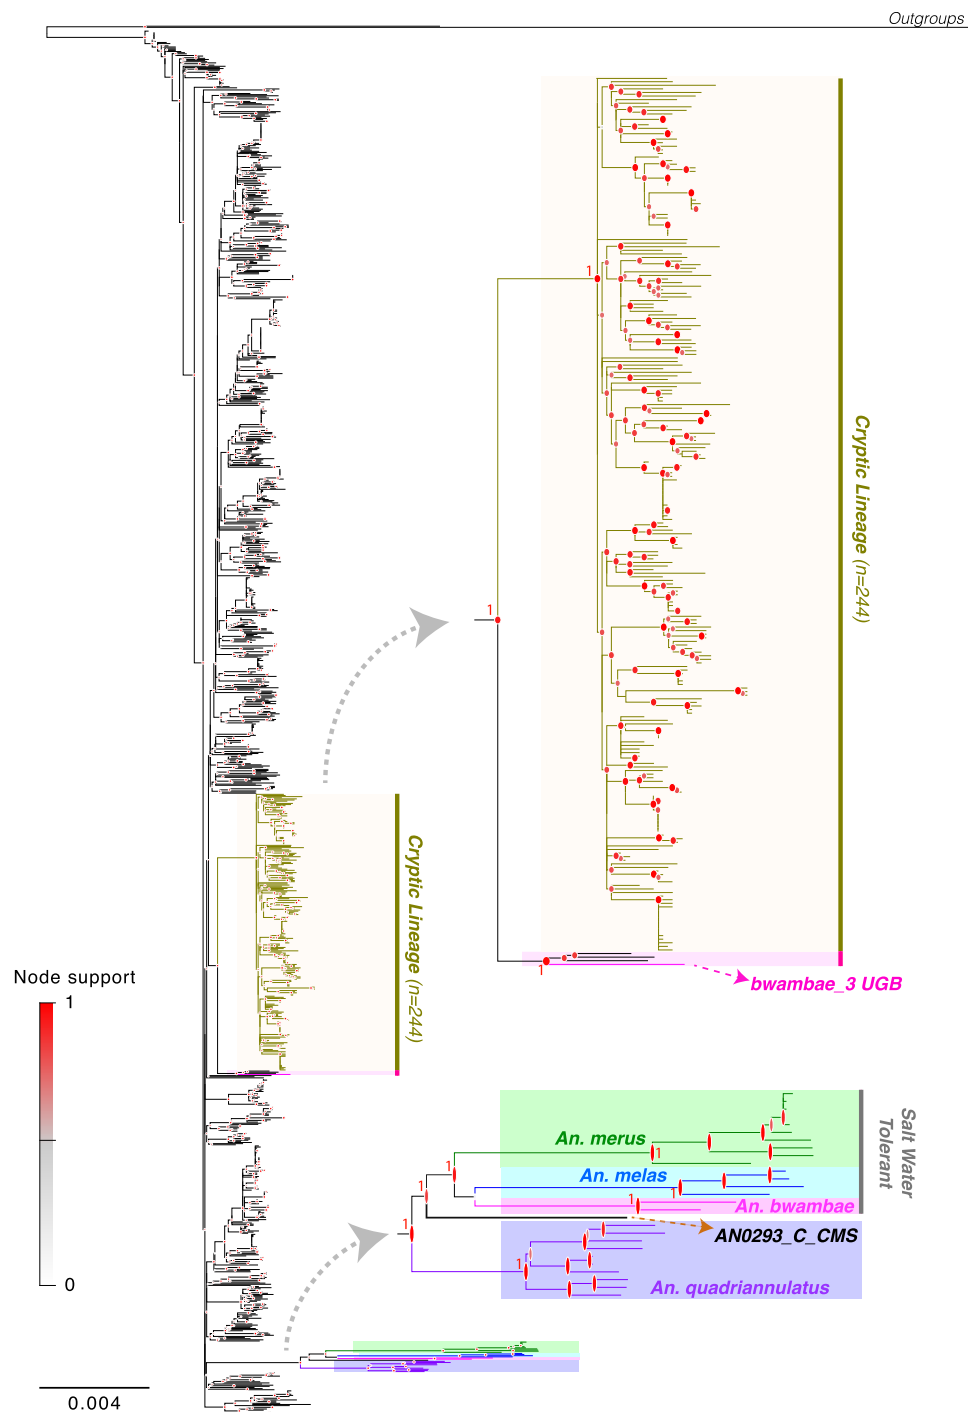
Outgroups

1

1

Cryptic Lineage (n=244)

1

bwambae_3 UGB

Cryptic Lineage (n=244)

Node support

1

0

Salt Water Tolerant

An. merus

1

1

An. melas

1

1

An. bwambae

1

1

AN0293_C_CMS

1

An. quadriannulatus

0.004